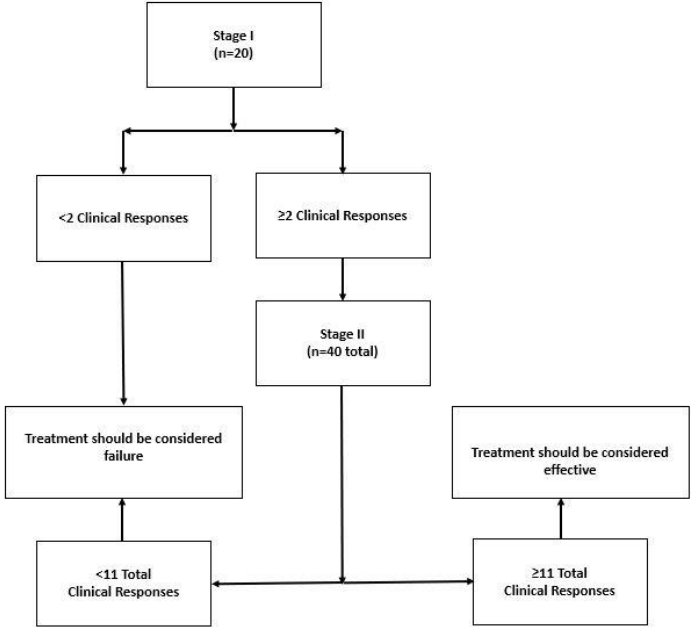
Stage I
(n=20)

<2 Clinical Responses

≥2 Clinical Responses

Stage II
(n=40 total)

Treatment should be considered failure

Treatment should be considered effective

<11 Total
Clinical Responses

≥11 Total
Clinical Responses